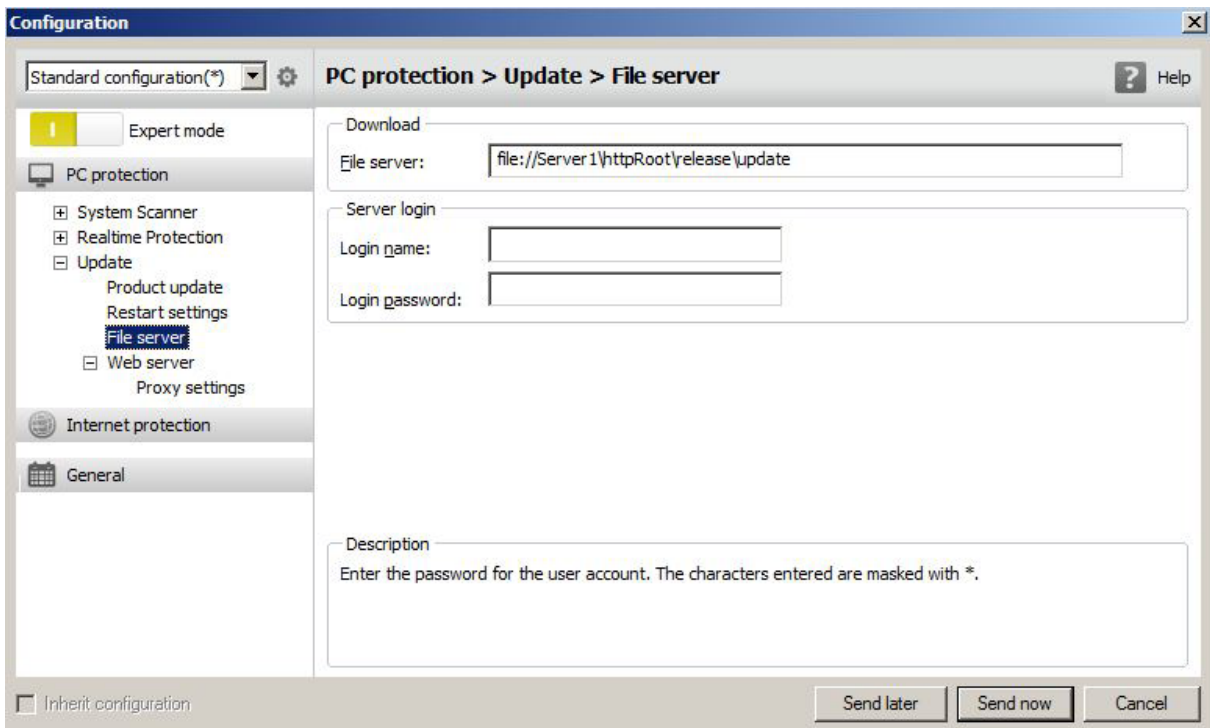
Configuration

Standard configuration(*)

PC protection > Update > File server

Help

I

Expert mode

PC protection

System Scanner
Realtime Protection
Update
Product update
Restart settings
File server
Web server
Proxy settings

Internet protection

General

Download

File server: file://Server1\httpRoot\release\update

Server login

Login name:

Login password:

Description

Enter the password for the user account. The characters entered are masked with *.

Inherit configuration

Send later

Send now

Cancel